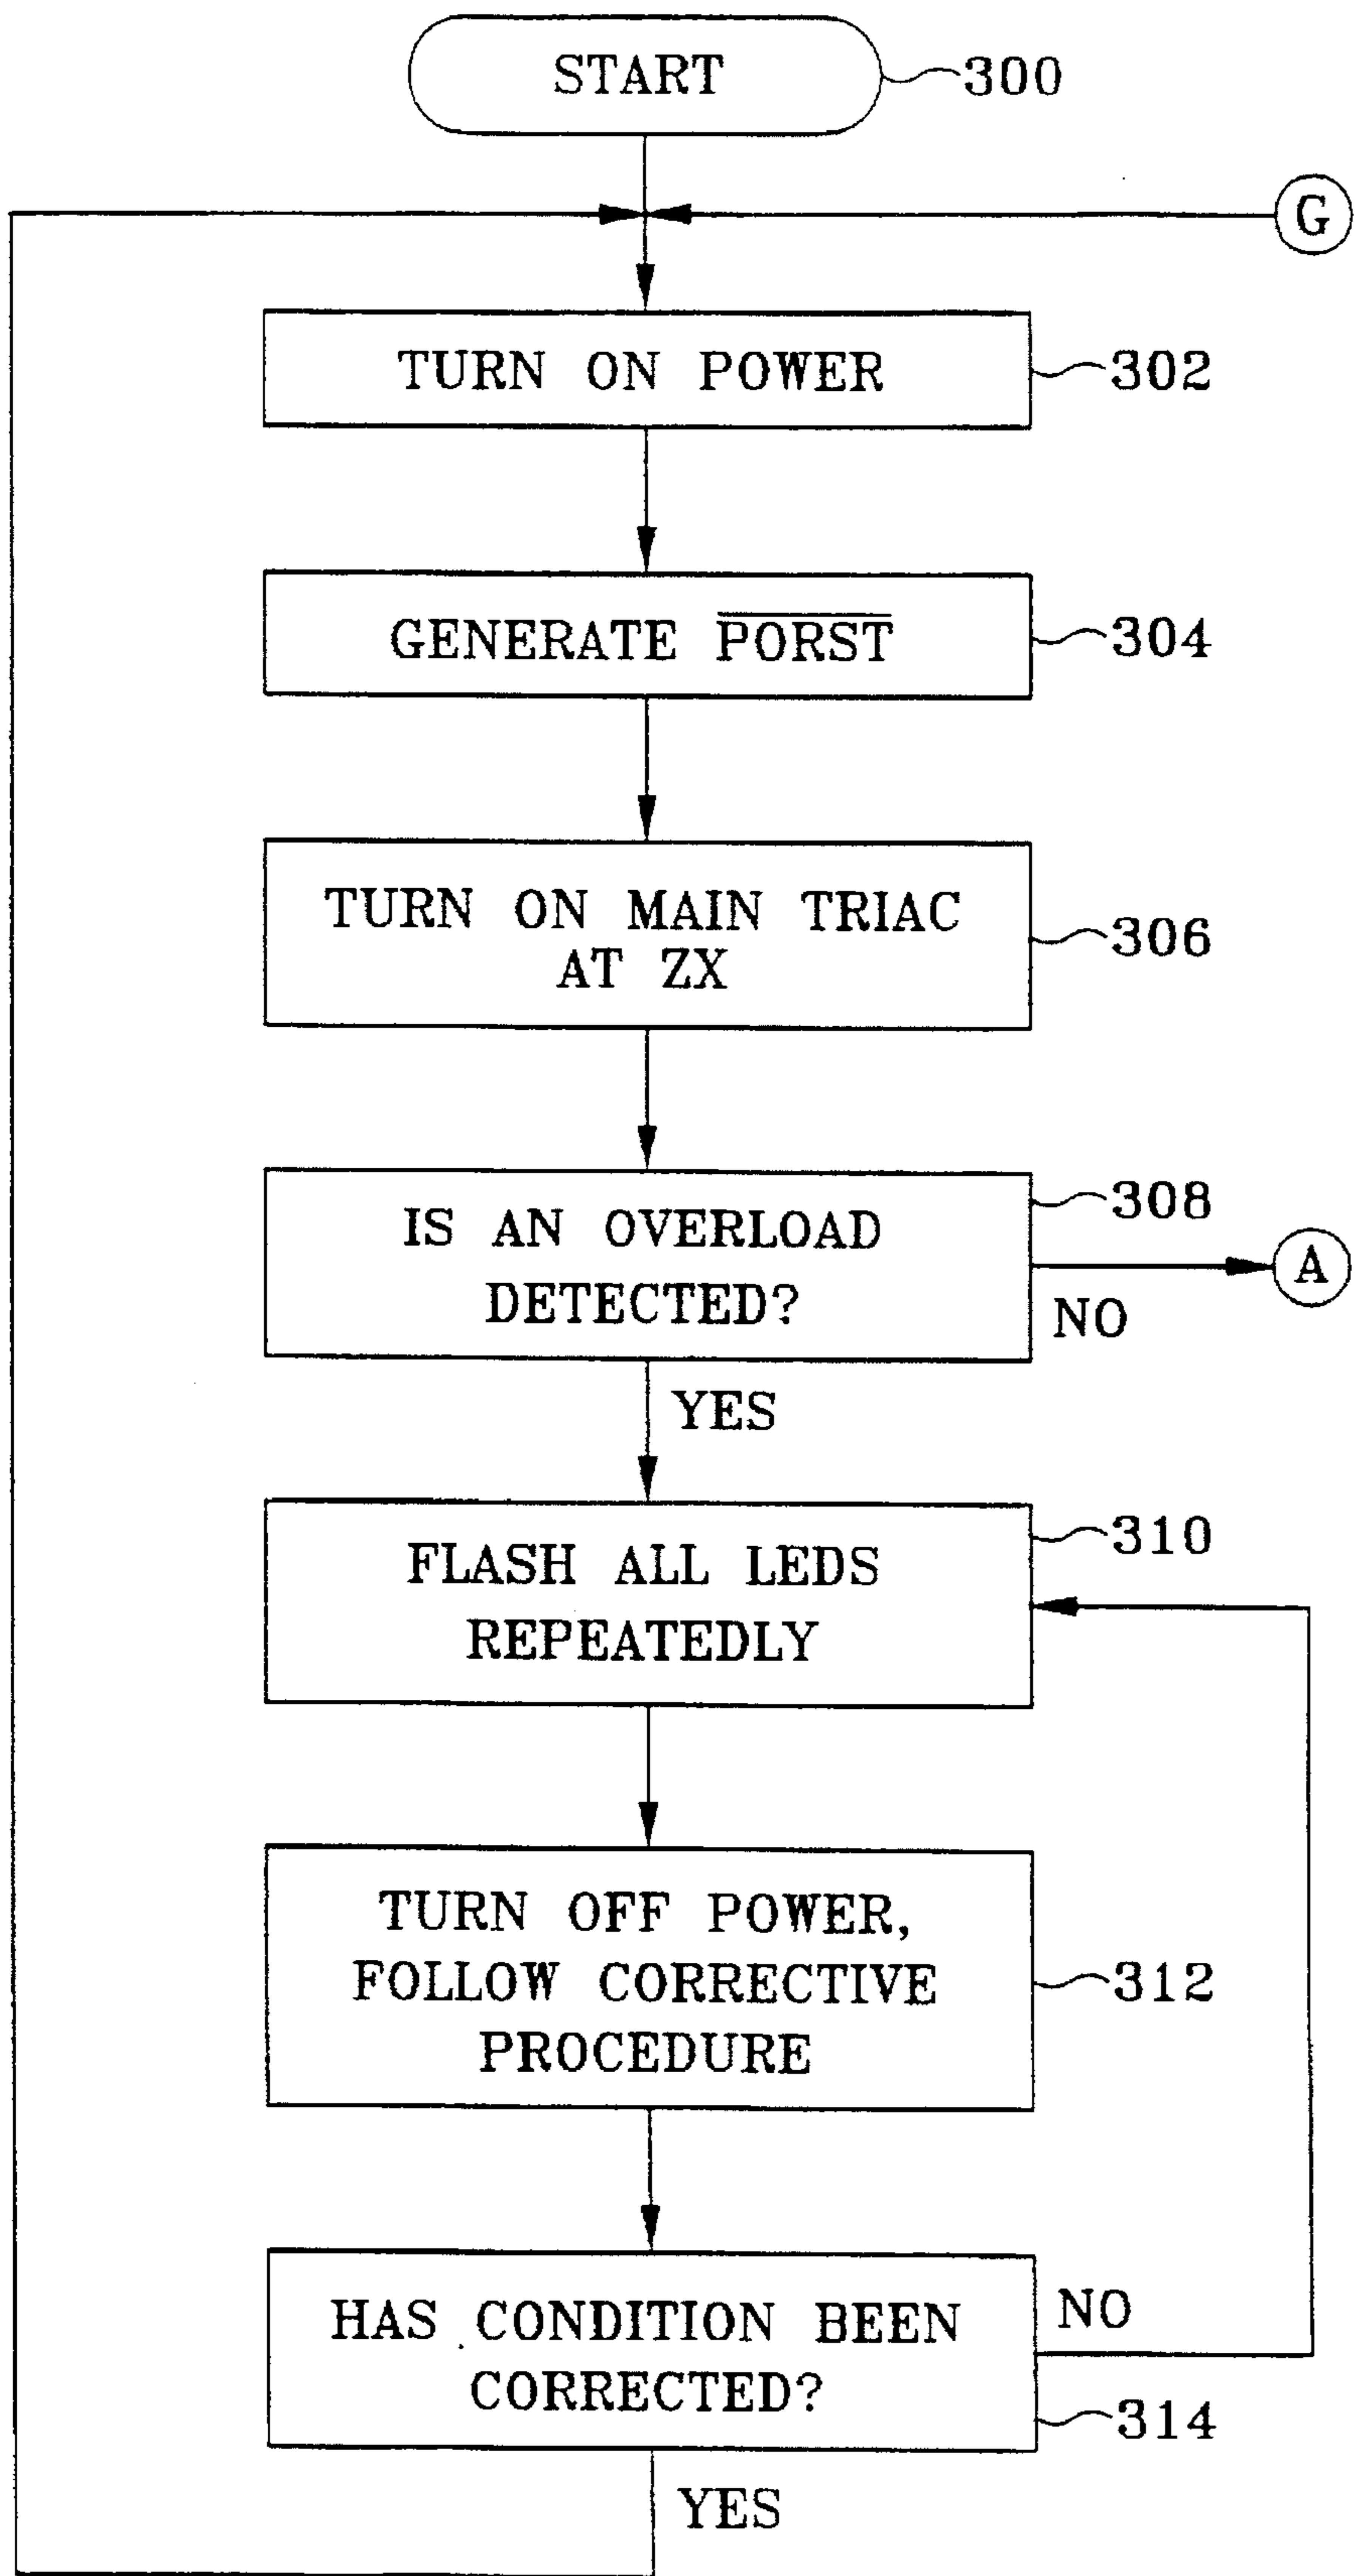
START
300

G

TURN ON POWER
302

GENERATE $\overline{PORST}$
304

TURN ON MAIN TRIAC AT ZX
306

IS AN OVERLOAD DETECTED?
308
NO
A
YES

FLASH ALL LEDS REPEATEDLY
310

TURN OFF POWER, FOLLOW CORRECTIVE PROCEDURE
312

HAS CONDITION BEEN CORRECTED?
NO
314
YES